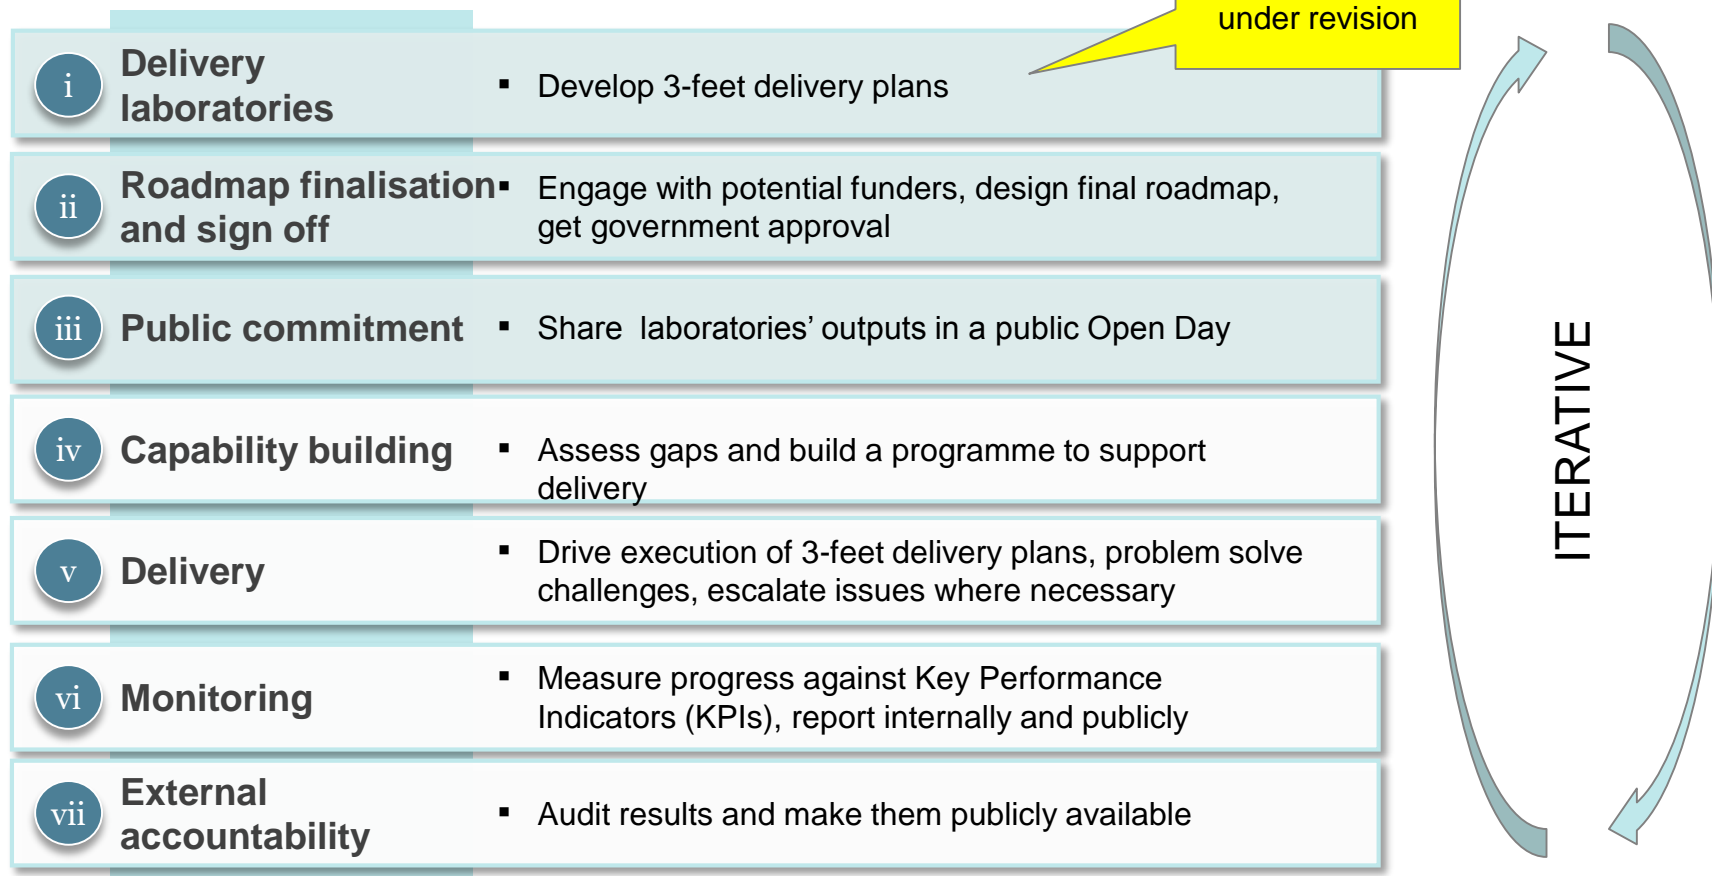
under revision

i Delivery laboratories

▪ Develop 3-feet delivery plans

ii Roadmap finalisation and sign off

▪ Engage with potential funders, design final roadmap, get government approval

iii Public commitment

▪ Share laboratories' outputs in a public Open Day

iv Capability building

▪ Assess gaps and build a programme to support delivery

v Delivery

▪ Drive execution of 3-feet delivery plans, problem solve challenges, escalate issues where necessary

vi Monitoring

▪ Measure progress against Key Performance Indicators (KPIs), report internally and publicly

vii External accountability

▪ Audit results and make them publicly available

ITERATIVE